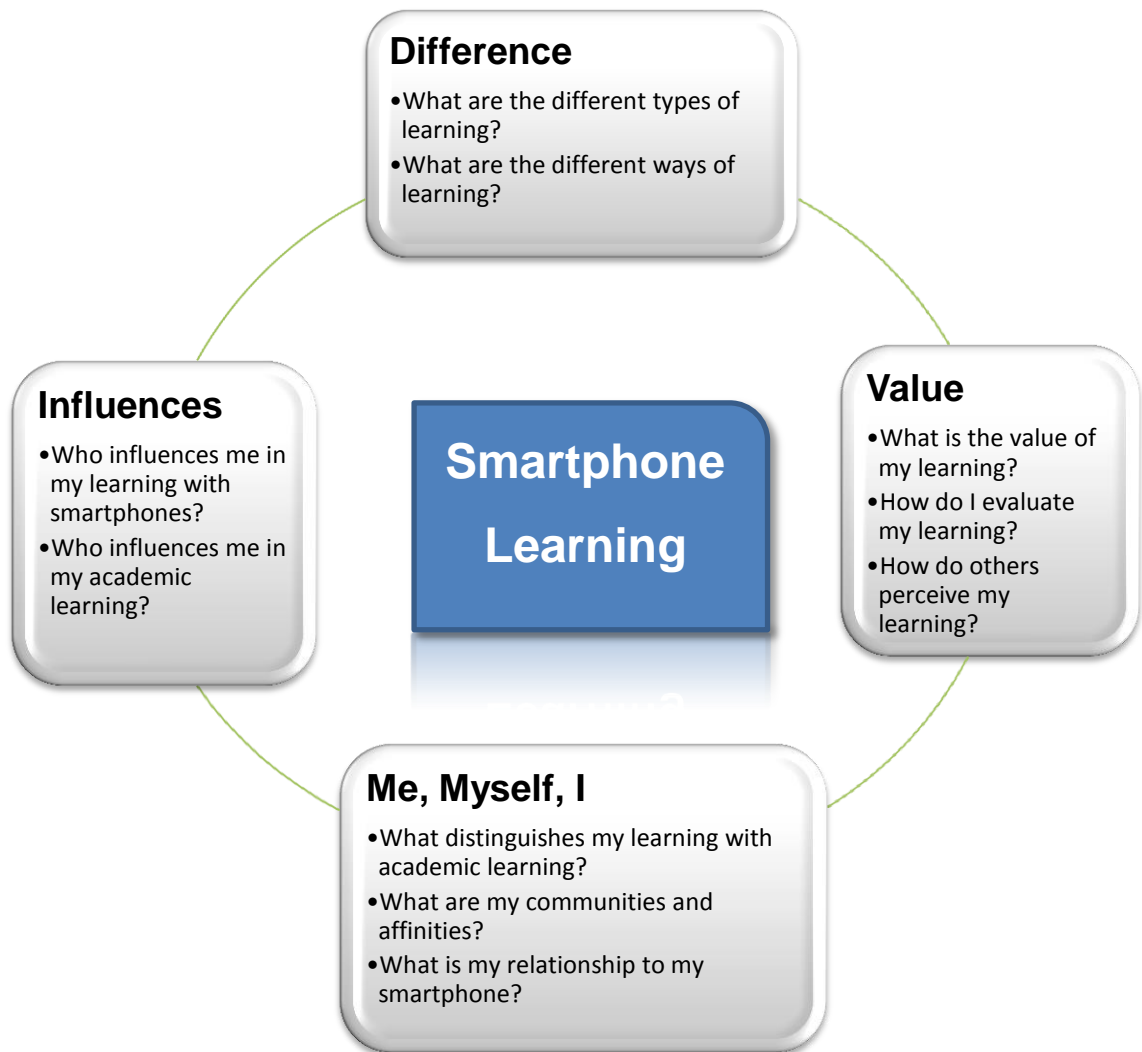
Difference

•What are the different types of learning?
•What are the different ways of learning?

Influences

•Who influences me in my learning with smartphones?
•Who influences me in my academic learning?

Smartphone Learning

Value

•What is the value of my learning?
•How do I evaluate my learning?
•How do others perceive my learning?

Me, Myself, I

•What distinguishes my learning with academic learning?
•What are my communities and affinities?
•What is my relationship to my smartphone?